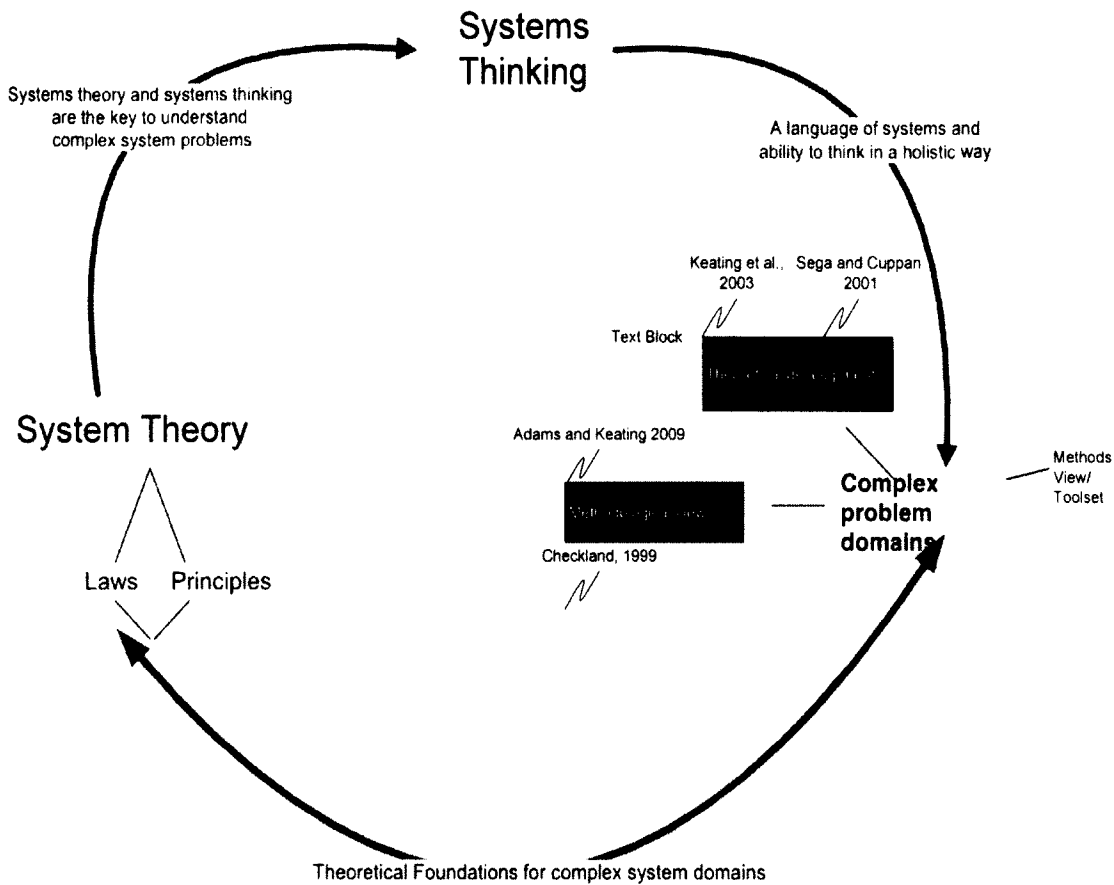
Systems Thinking

Systems theory and systems thinking are the key to understand complex system problems

A language of systems and ability to think in a holistic way

Keating et al., 2003

Sega and Cuppan 2001

Text Block

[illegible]

System Theory

Adams and Keating 2009

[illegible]

Checkland, 1999

Complex problem domains

Methods View/ Toolset

Laws

Principles

Theoretical Foundations for complex system domains